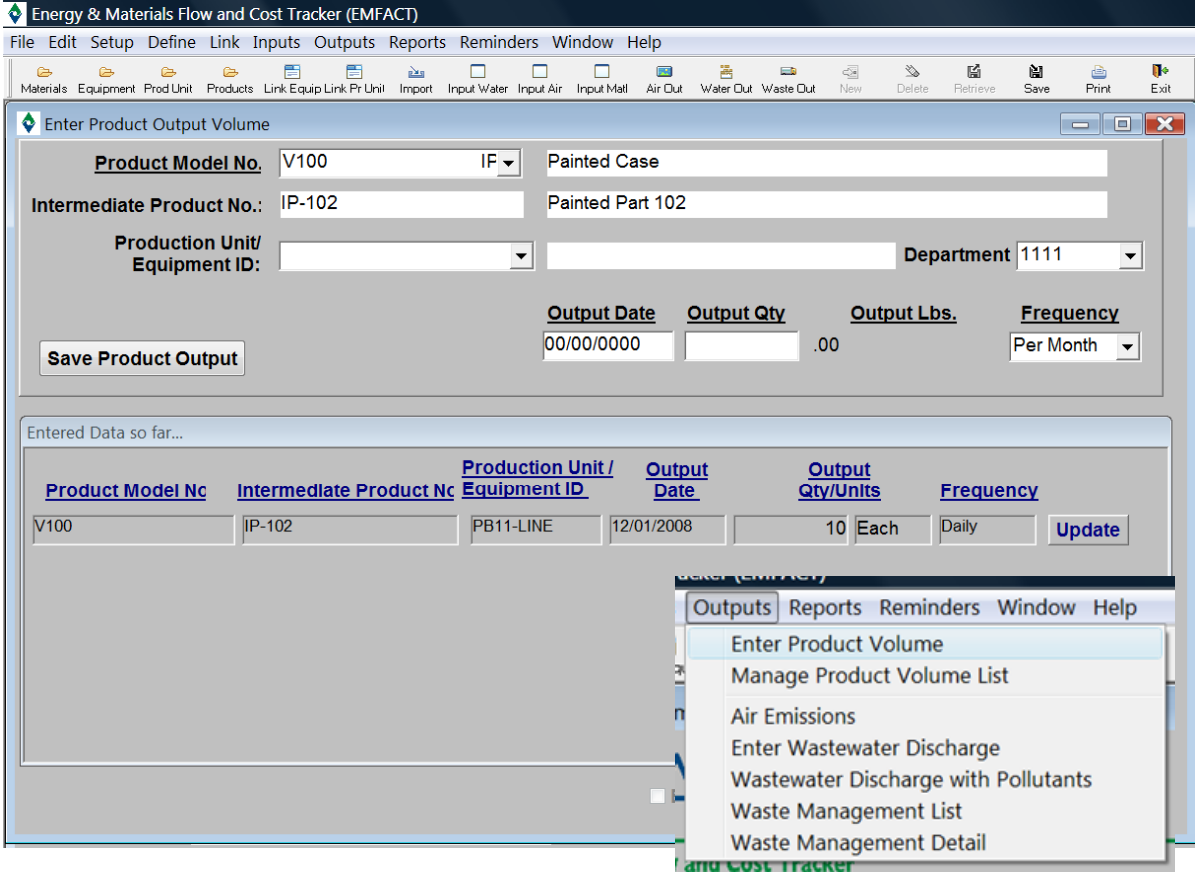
Energy & Materials Flow and Cost Tracker (EMFACT)

File Edit Setup Define Link Inputs Outputs Reports Reminders Window Help

Materials Equipment Prod Unit Products Link Equip Link Pr Unit Import Input Water Input Air Input Matl Air Out Water Out Waste Out New Delete Retrieve Save Print Exit

Enter Product Output Volume

Product Model No. V100 IF Painted Case

Intermediate Product No.: IP-102 Painted Part 102

Production Unit/ Equipment ID: Department 1111

Output Date Output Qty Output Lbs. Frequency

Save Product Output 00/00/0000 .00 Per Month

Entered Data so far...

| Product Model No | Intermediate Product No | Production Unit / Equipment ID | Output Date | Output Qty/Units | | Frequency | |
|---|---|---|---|---|---|---|---|
| V100 | IP-102 | PB11-LINE | 12/01/2008 | 10 | Each | Daily | Update |

Outputs Reports Reminders Window Help

Enter Product Volume
Manage Product Volume List
Air Emissions
Enter Wastewater Discharge
Wastewater Discharge with Pollutants
Waste Management List
Waste Management Detail

and Cost Tracker